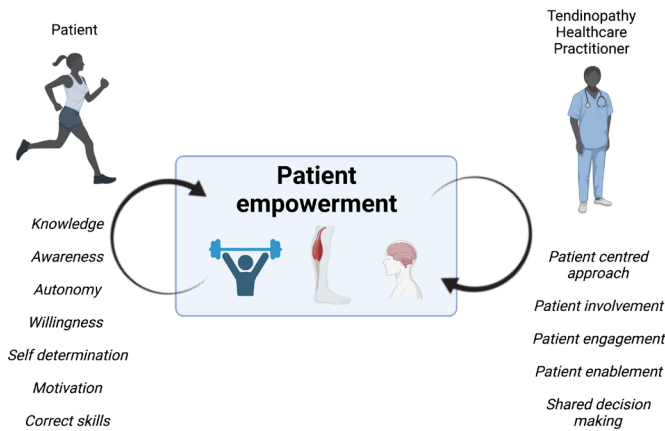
Patient

Tendinopathy Healthcare Practitioner

Patient empowerment

Knowledge

Awareness

Autonomy

Willingness

Self determination

Motivation

Correct skills

Patient centred approach

Patient involvement

Patient engagement

Patient enablement

Shared decision making